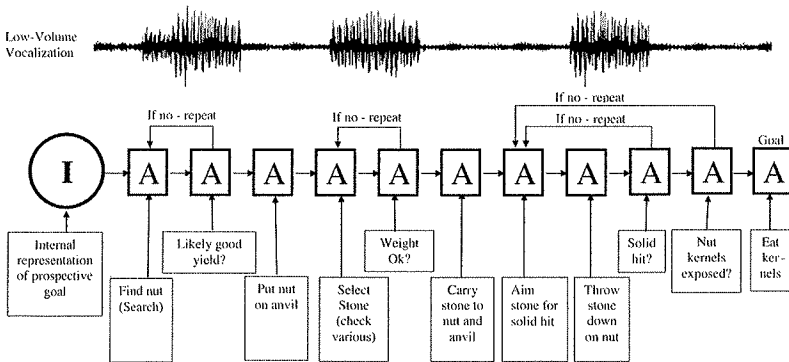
Low-Volume Vocalization

If no - repeat

If no - repeat

If no - repeat

If no - repeat

Goal

I

A A A A A A A A A A A A

Internal representation of prospective goal

Find nut (Search)

Likely good yield?

Put nut on anvil

Select Stone (check various)

Weight Ok?

Carry stone to nut and anvil

Aim stone for solid hit

Throw stone down on nut

Solid hit?

Nut kernels exposed?

Eat kernels